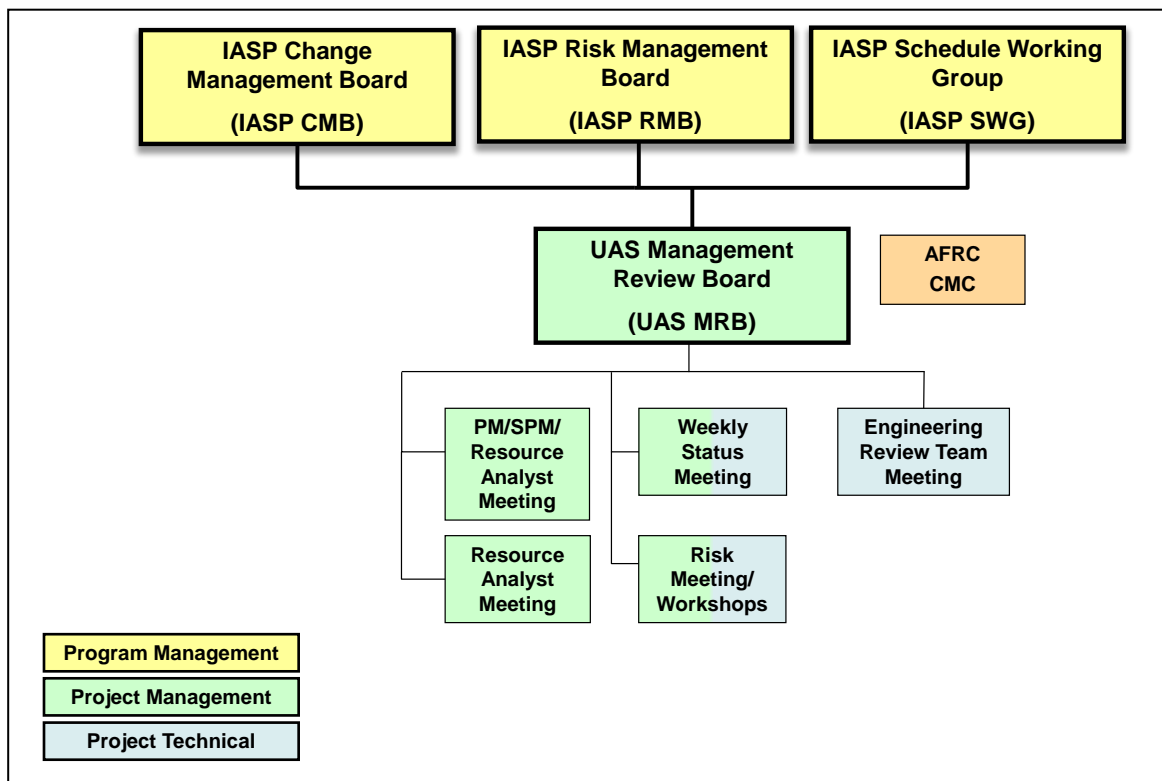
IASP Change Management Board

(IASP CMB)

IASP Risk Management Board

(IASP RMB)

IASP Schedule Working Group

(IASP SWG)

UAS Management Review Board

(UAS MRB)

AFRC CMC

PM/SPM/ Resource Analyst Meeting

Resource Analyst Meeting

Weekly Status Meeting

Risk Meeting/ Workshops

Engineering Review Team Meeting

Program Management

Project Management

Project Technical